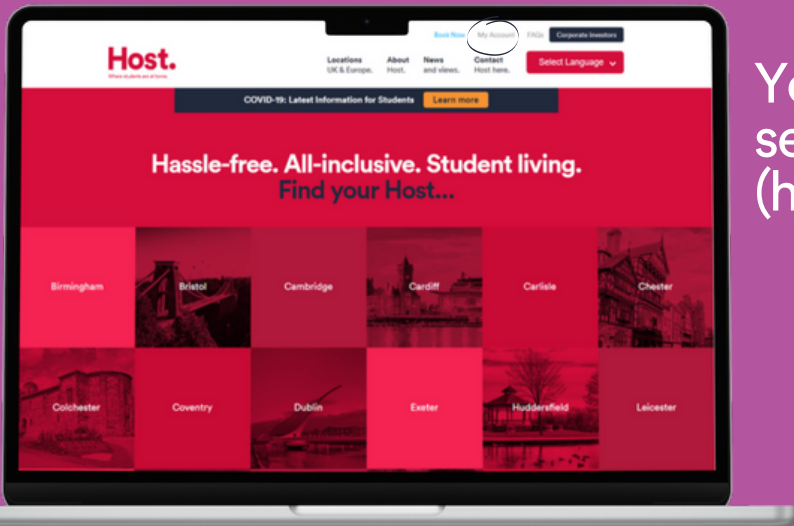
Book Now My Account FAQs Corporate Investors

Host.

Where students are at home.

Locations UK & Europe.

About Host.

News and views.

Contact Host here.

Select Language

COVID-19: Latest Information for Students Learn more

Hassle-free. All-inclusive. Student living.
Find your Host...

Birmingham

Bristol

Cambridge

Cardiff

Carlisle

Chester

Colchester

Coventry

Dublin

Exeter

Huddersfield

Leicester

Yo
se
(h